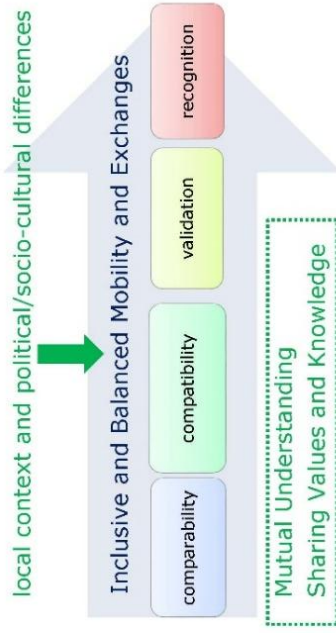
local context and political/socio-cultural differences

Inclusive and Balanced Mobility and Exchanges

comparability

compatibility

validation

recognition

Mutual Understanding
Sharing Values and Knowledge